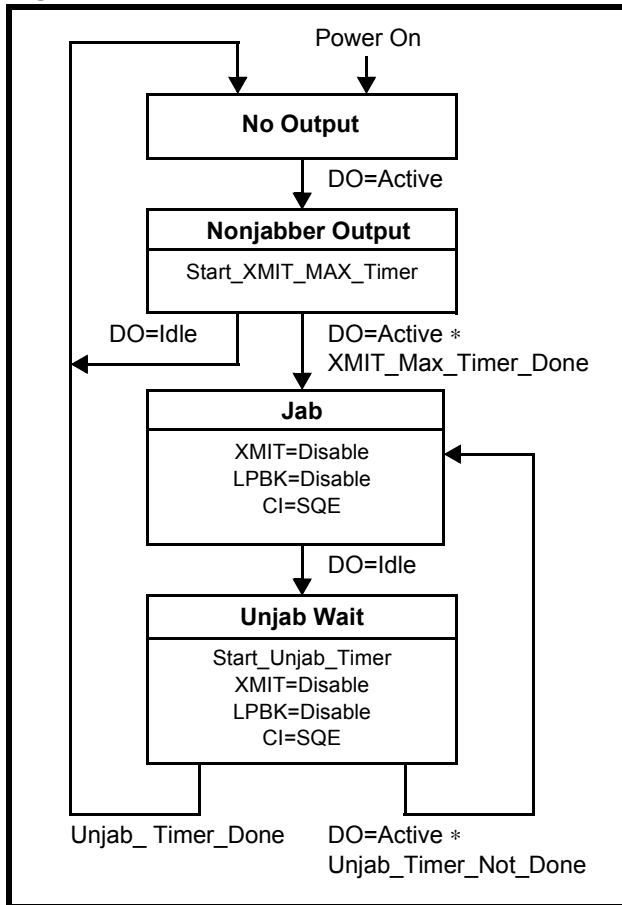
Power On

No Output

DO=Active

Nonjabber Output

Start_XMIT_MAX_Timer

DO=Idle

DO=Active ∗ XMIT_Max_Timer_Done

Jab

XMIT=Disable
LPBK=Disable
CI=SQE

DO=Idle

Unjab Wait

Start_Unjab_Timer
XMIT=Disable
LPBK=Disable
CI=SQE

Unjab_ Timer_Done

DO=Active ∗ Unjab_Timer_Not_Done